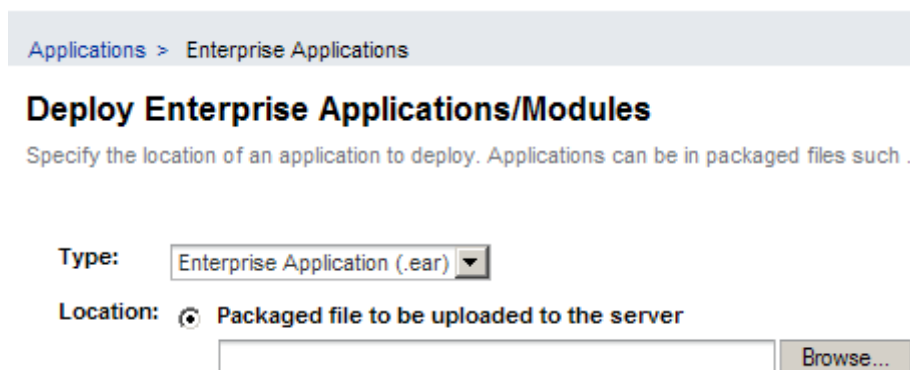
Applications > Enterprise Applications

Deploy Enterprise Applications/Modules

Specify the location of an application to deploy. Applications can be in packaged files such .

Type: Enterprise Application (.ear)

Location: Packaged file to be uploaded to the server

Browse...